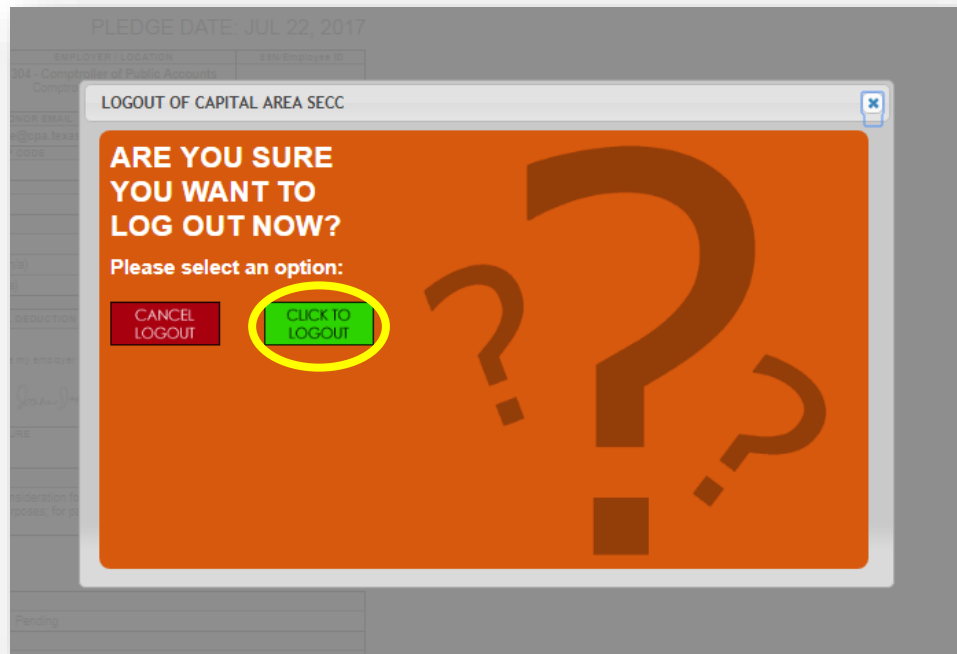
PLEDGE DATE: JUL 22, 2017

EMPLOYER / LOCATION

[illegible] Employee ID

304 - Comptroller of Public Accounts
Compt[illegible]

LOGOUT OF CAPITAL AREA SECC

ARE YOU SURE YOU WANT TO LOG OUT NOW?

Please select an option:

CANCEL LOGOUT

CLICK TO LOGOUT

Pending